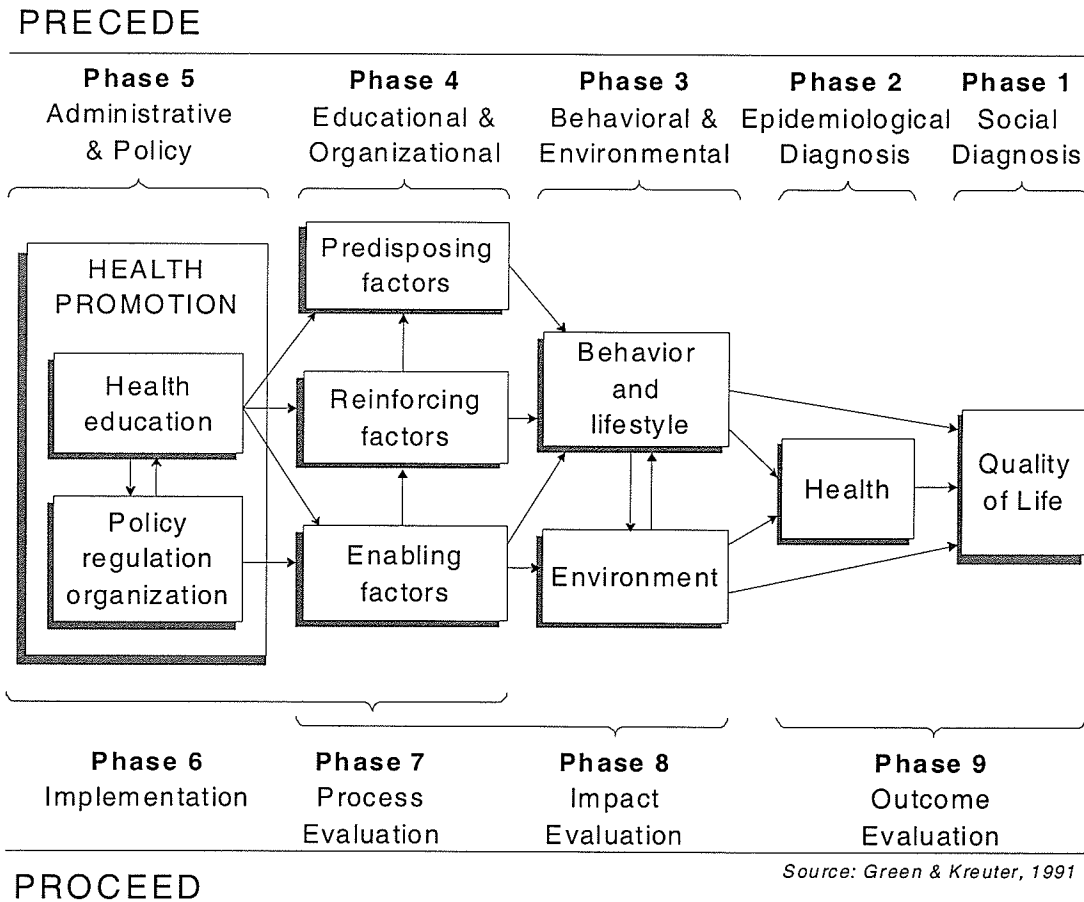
PRECEDE

**Phase 5**
Administrative & Policy

**Phase 4**
Educational & Organizational

**Phase 3**
Behavioral & Environmental

**Phase 2**
Epidemiological Diagnosis

**Phase 1**
Social Diagnosis

HEALTH PROMOTION

Health education

Policy regulation organization

Predisposing factors

Reinforcing factors

Enabling factors

Behavior and lifestyle

Environment

Health

Quality of Life

**Phase 6**
Implementation

**Phase 7**
Process Evaluation

**Phase 8**
Impact Evaluation

**Phase 9**
Outcome Evaluation

PROCEED

Source: Green & Kreuter, 1991